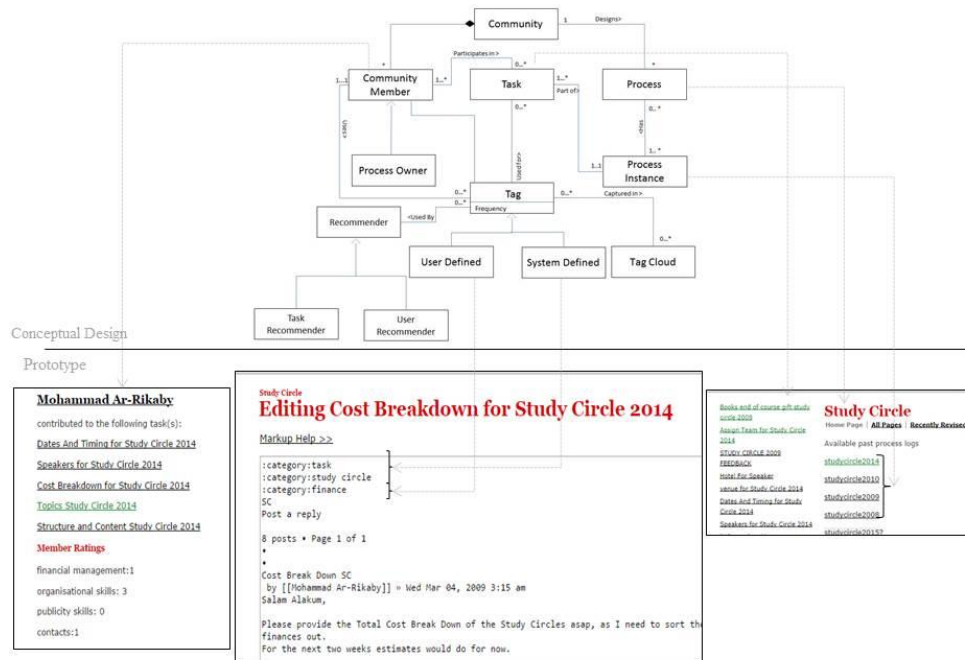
Community

1

Designs>

*

Participates in>

0..*

*

1..1

Community Member

1..*

Task

1..*

Part of>

Process

0..*

<Has

1..*

<Has

1..1

Process Instance

Process Owner

<Used for>

0..*

0..*

Tag

0..*

Captured in>

0..*

Frequency

Recommender

<Used By

User Defined

System Defined

Tag Cloud

0..*

Task Recommender

User Recommender

Conceptual Design

Prototype

Mohammad Ar-Rikaby

contributed to the following task(s):

Dates And Timing for Study Circle 2014

Speakers for Study Circle 2014

Cost Breakdown for Study Circle 2014

Topics Study Circle 2014

Structure and Content Study Circle 2014

Member Ratings

financial management:1

organisational skills: 3

publicity skills: 0

contacts:1

Study Circle

Editing Cost Breakdown for Study Circle 2014

Markup Help >>

:category:task
:category:study circle
:category:finance
SC
Post a reply

8 posts • Page 1 of 1
•
•
Cost Break Down SC
by [[Mohammad Ar-Rikaby]] » Wed Mar 04, 2009 3:15 am
Salam Alakum,

Please provide the Total Cost Break Down of the Study Circles asap, as I need to sort the finances out.
For the next two weeks estimates would do for now.

Books end of course gift study circle 2009

Assign Team for Study Circle 2014

STUDY CIRCLE 2009 FEEDBACK

Hotel For Speaker

venue for Study Circle 2014

Dates And Timing for Study Circle 2014

Speakers for Study Circle 2014

Study Circle

Home Page | All Pages | Recently Revised

Available past process logs

studycircle2014

studycircle2010

studycircle2009

studycircle2008

studycircle2015?